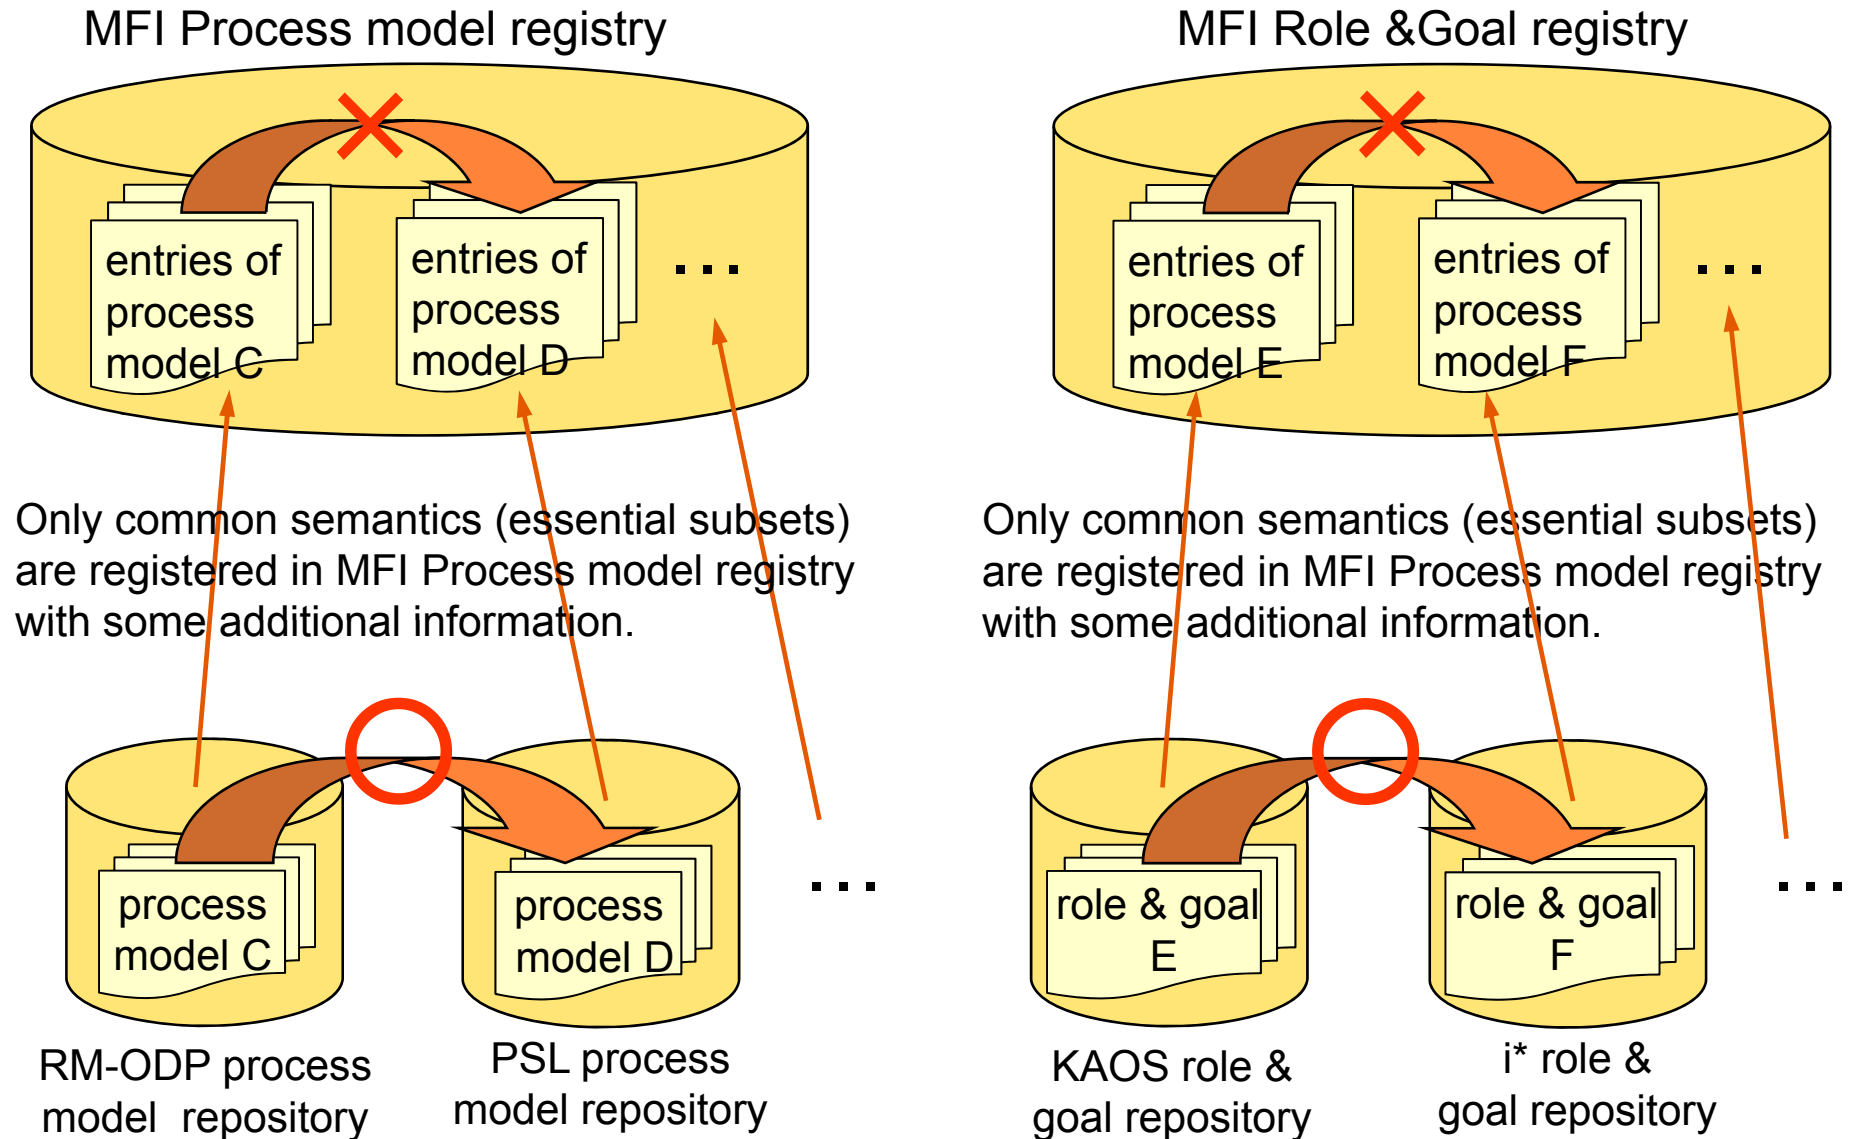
MFI Process model registry

entries of process model C

entries of process model D

...

Only common semantics (essential subsets) are registered in MFI Process model registry with some additional information.

process model C

process model D

...

RM-ODP process model repository

PSL process model repository

MFI Role &Goal registry

entries of process model E

entries of process model F

...

Only common semantics (essential subsets) are registered in MFI Process model registry with some additional information.

role & goal E

role & goal F

...

KAOS role & goal repository

i* role & goal repository